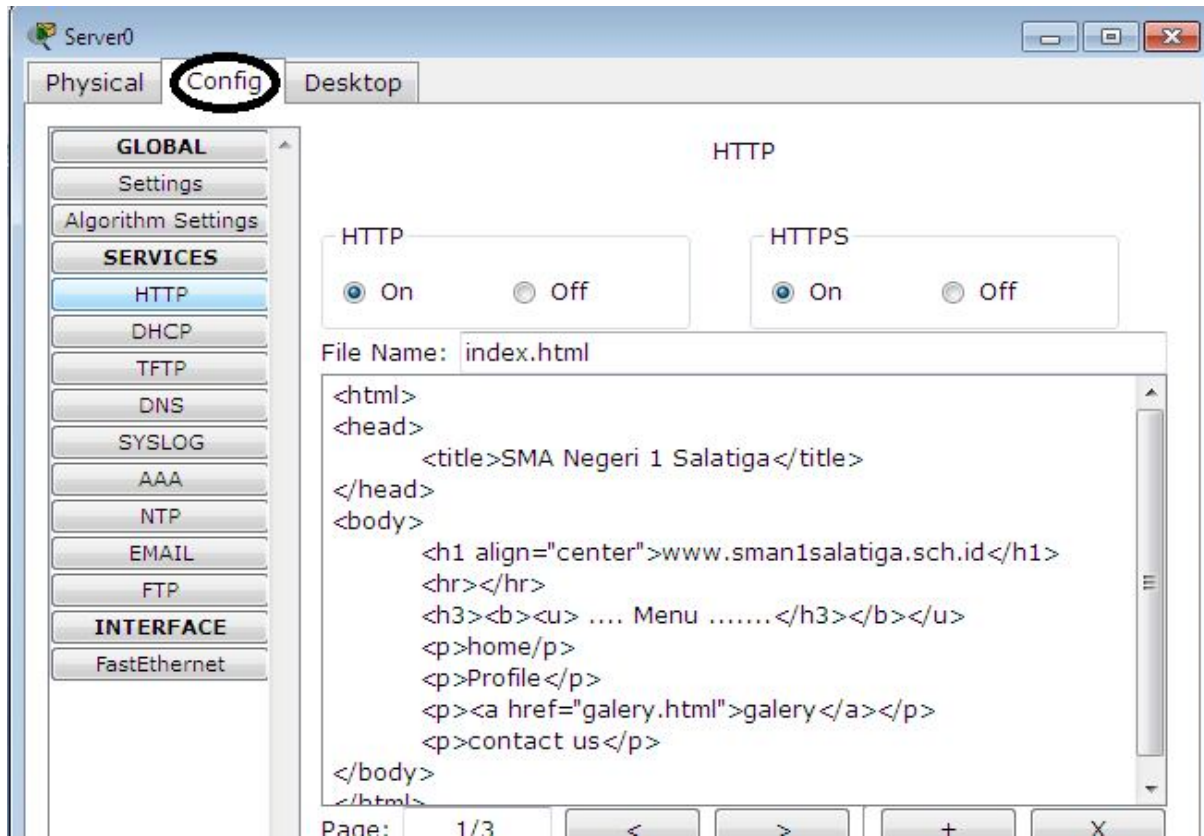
Server0

Physical Config Desktop

GLOBAL
Settings
Algorithm Settings
SERVICES
HTTP
DHCP
TFTP
DNS
SYSLOG
AAA
NTP
EMAIL
FTP
INTERFACE
FastEthernet

HTTP

HTTP
On Off

HTTPS
On Off

File Name: index.html

<html>
<head>
<title>SMA Negeri 1 Salatiga</title>
</head>
<body>
<h1 align="center">www.sman1salatiga.sch.id</h1>
<hr></hr>
<h3><b><u> .... Menu .......</h3></b></u>
<p>home/p>
<p>Profile</p>
<p><a href="galery.html">galery</a></p>
<p>contact us</p>
</body>
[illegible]

Page: 1/3 < > + X